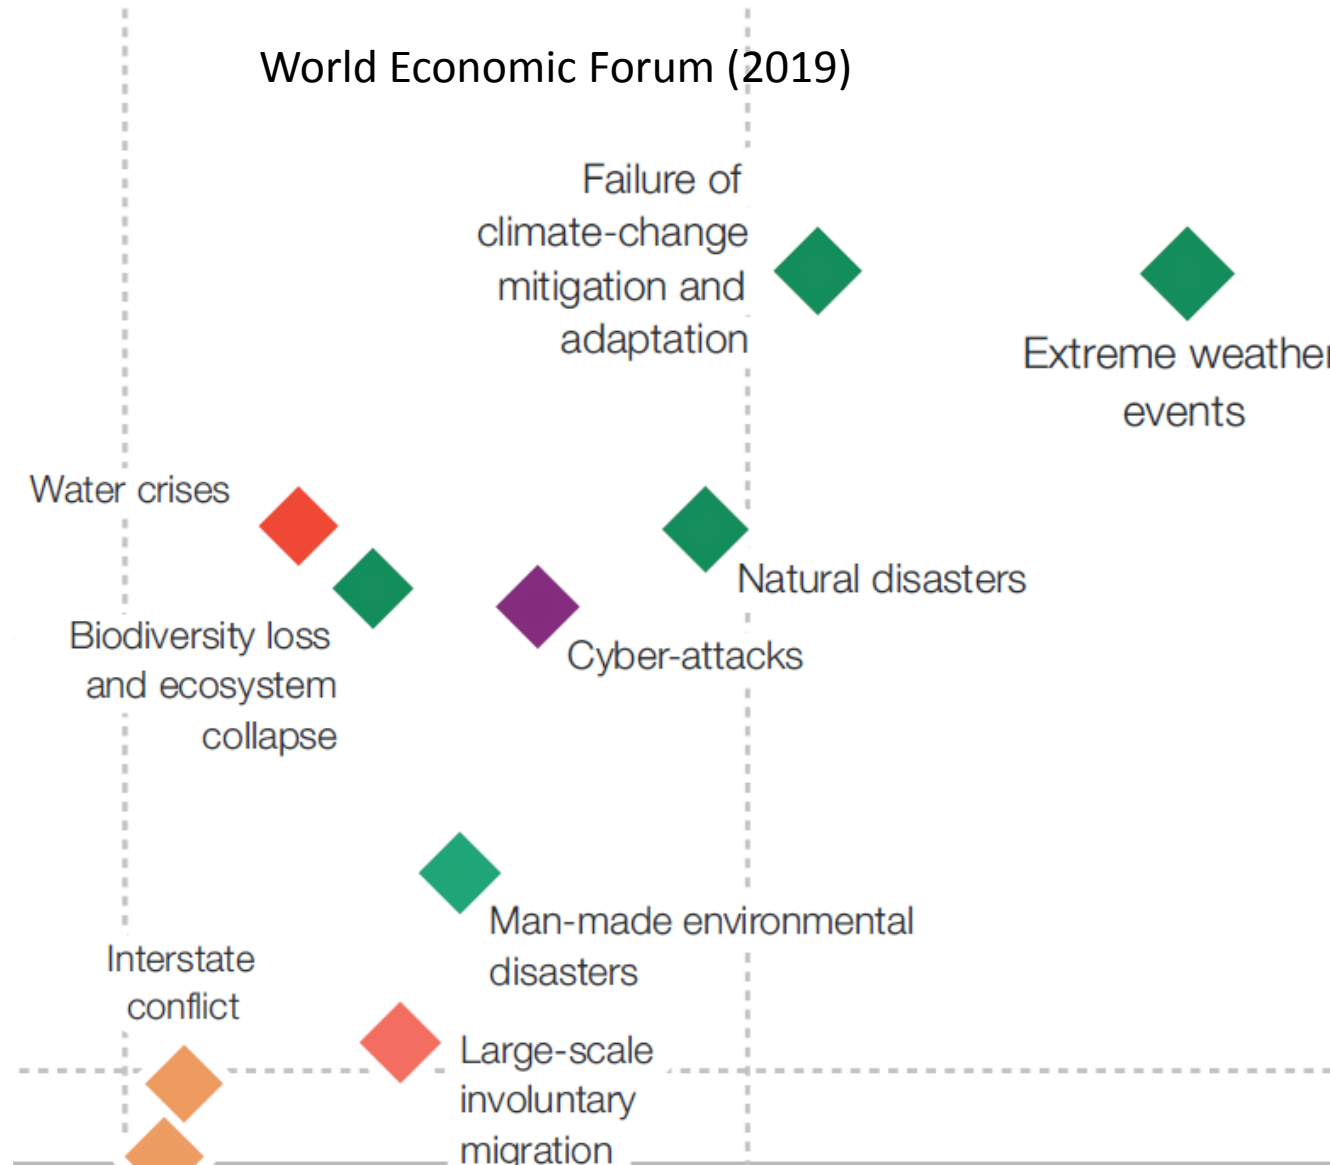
World Economic Forum (2019)

Failure of climate-change mitigation and adaptation

Extreme weather events

Water crises

Natural disasters

Biodiversity loss and ecosystem collapse

Cyber-attacks

Man-made environmental disasters

Interstate conflict

Large-scale involuntary migration